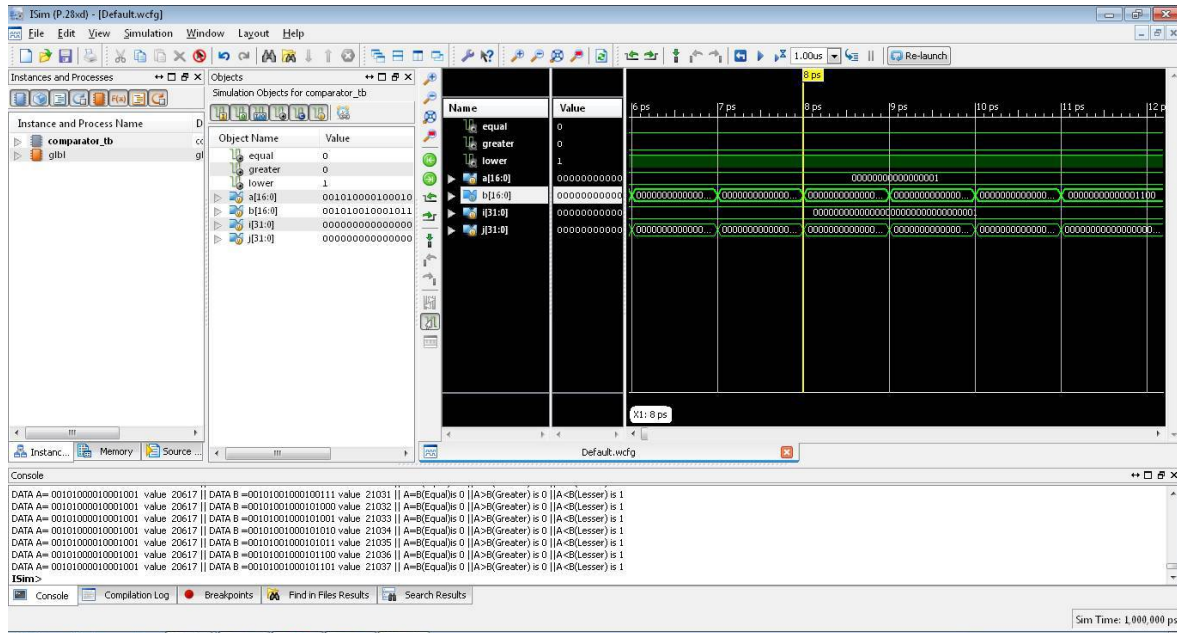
ISim (P.28xd) - [Default.wcfg]

File Edit View Simulation Window Layout Help

1.00us Re-launch

Instances and Processes

Instance and Process Name D

comparator_tb

glbl

Objects

Simulation Objects for comparator_tb

| Object Name | Value |
|---|---|
| equal | 0 |
| greater | 0 |
| lower | 1 |
| a[16:0] | 001010000100010 |
| b[16:0] | 001010010001011 |
| i[31:0] | 000000000000000 |
| j[31:0] | 000000000000000 |

8 ps

| Name | Value |
|---|---|
| equal | 0 |
| greater | 0 |
| lower | 1 |
| a[16:0] | 00000000000 |
| b[16:0] | 00000000000 |
| i[31:0] | 00000000000 |
| j[31:0] | 00000000000 |

6 ps 7 ps 8 ps 9 ps 10 ps 11 ps 12 p

00000000000000001

0000000000000... 0000000000000... 0000000000000... 0000000000000... 0000000000000... 00000000000001100

00000000000000000000000000000001

0000000000000... 0000000000000... 0000000000000... 0000000000000... 0000000000000... 0000000000000000...

X1: 8 ps

Instanc... Memory Source ...

Default.wcfg

Console

DATA A= 00101000010001001 value 20617 || DATA B =00101001000100111 value 21031 || A=B(Equal)is 0 ||A>B(Greater) is 0 ||A<B(Lesser) is 1
DATA A= 00101000010001001 value 20617 || DATA B =00101001000101000 value 21032 || A=B(Equal)is 0 ||A>B(Greater) is 0 ||A<B(Lesser) is 1
DATA A= 00101000010001001 value 20617 || DATA B =00101001000101001 value 21033 || A=B(Equal)is 0 ||A>B(Greater) is 0 ||A<B(Lesser) is 1
DATA A= 00101000010001001 value 20617 || DATA B =00101001000101010 value 21034 || A=B(Equal)is 0 ||A>B(Greater) is 0 ||A<B(Lesser) is 1
DATA A= 00101000010001001 value 20617 || DATA B =00101001000101011 value 21035 || A=B(Equal)is 0 ||A>B(Greater) is 0 ||A<B(Lesser) is 1
DATA A= 00101000010001001 value 20617 || DATA B =00101001000101100 value 21036 || A=B(Equal)is 0 ||A>B(Greater) is 0 ||A<B(Lesser) is 1
DATA A= 00101000010001001 value 20617 || DATA B =00101001000101101 value 21037 || A=B(Equal)is 0 ||A>B(Greater) is 0 ||A<B(Lesser) is 1
ISim>

Console Compilation Log Breakpoints Find in Files Results Search Results

Sim Time: 1,000,000 ps